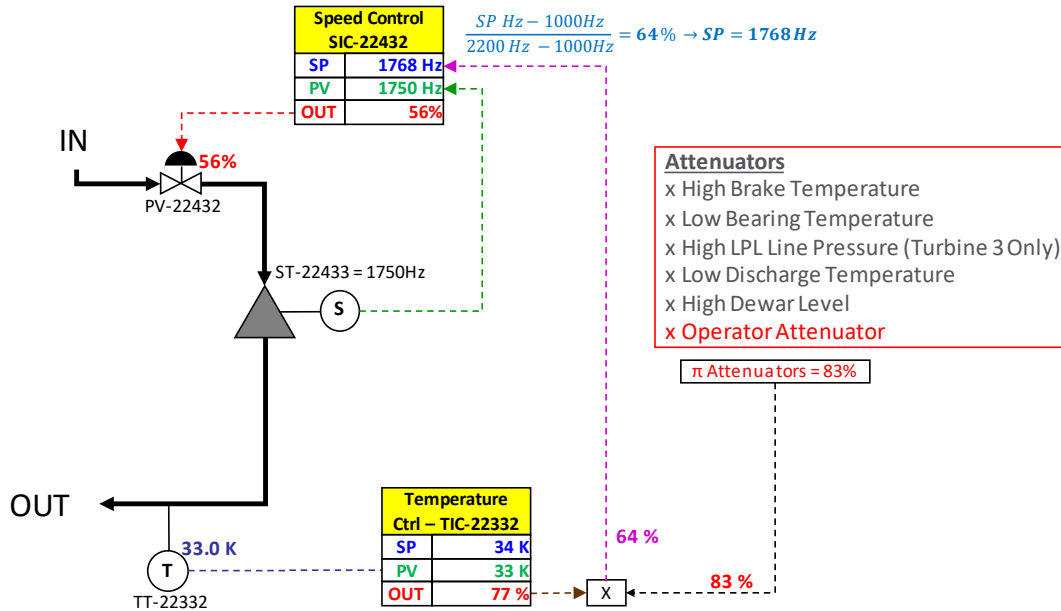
Speed Control
SIC-22432

| SP | 1768 Hz |
|---|---|
| PV | 1750 Hz |
| OUT | 56% |

$\frac{SP\ Hz - 1000Hz}{2200\ Hz\ - 1000Hz} = 64\% \rightarrow SP = 1768\ Hz$

IN

56%

PV-22432

ST-22433 = 1750Hz

S

Attenuators
x High Brake Temperature
x Low Bearing Temperature
x High LPL Line Pressure (Turbine 3 Only)
x Low Discharge Temperature
x High Dewar Level
x Operator Attenuator

π Attenuators = 83%

OUT

Temperature
Ctrl – TIC-22332

| SP | 34 K |
|---|---|
| PV | 33 K |
| OUT | 77 % |

64 %

33.0 K

T

TT-22332

X

83 %